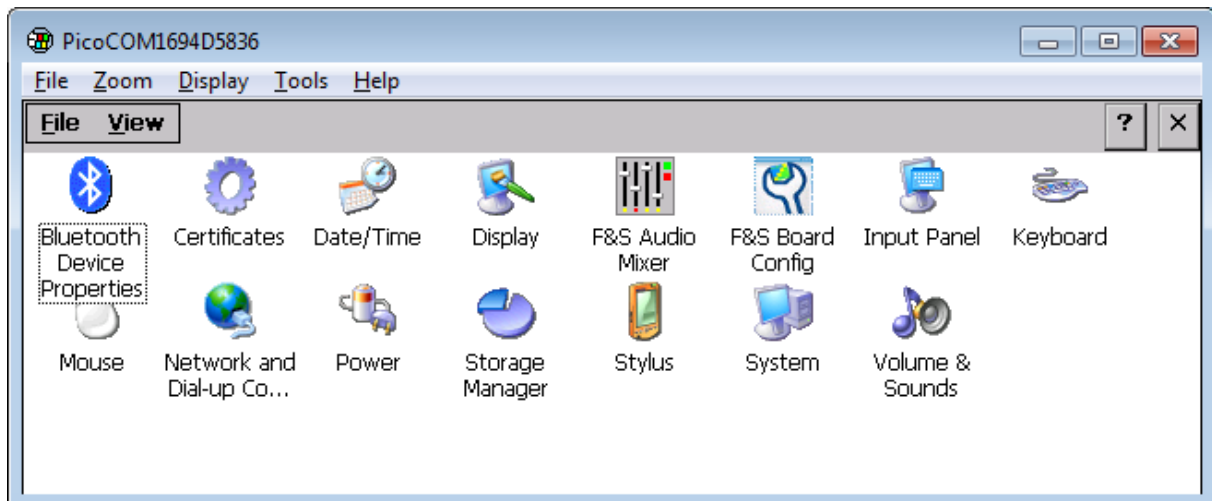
PicoCOM1694D5836

File Zoom Display Tools Help

File View

?
×

Bluetooth Device Properties
Certificates
Date/Time
Display
F&S Audio Mixer
F&S Board Config
Input Panel
Keyboard

Mouse
Network and Dial-up Co...
Power
Storage Manager
Stylus
System
Volume & Sounds